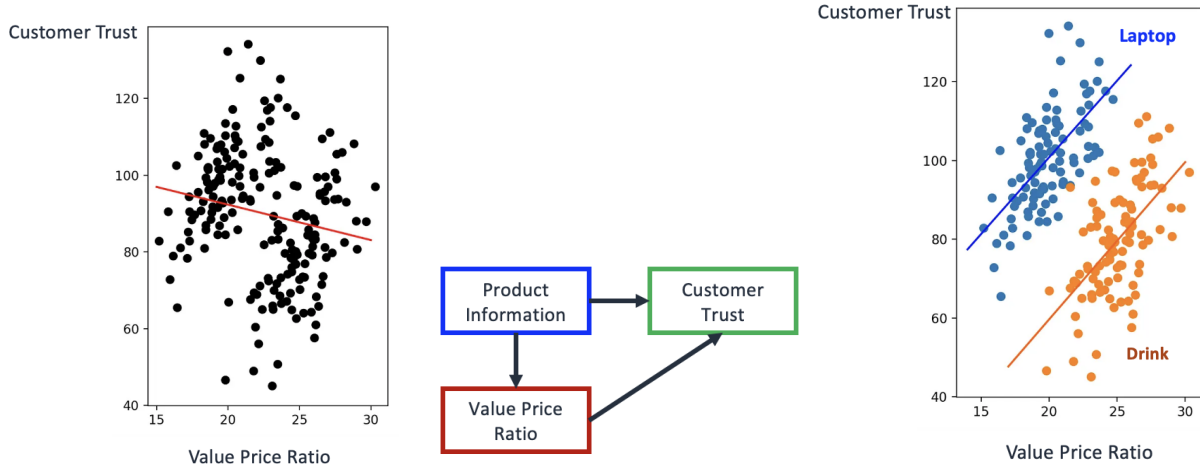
Customer Trust

120
100
80
60
40

15 20 25 30

Value Price Ratio

Product Information

Customer Trust

Value Price Ratio

Customer Trust

Laptop

120
100
80
60
40

Drink

15 20 25 30

Value Price Ratio